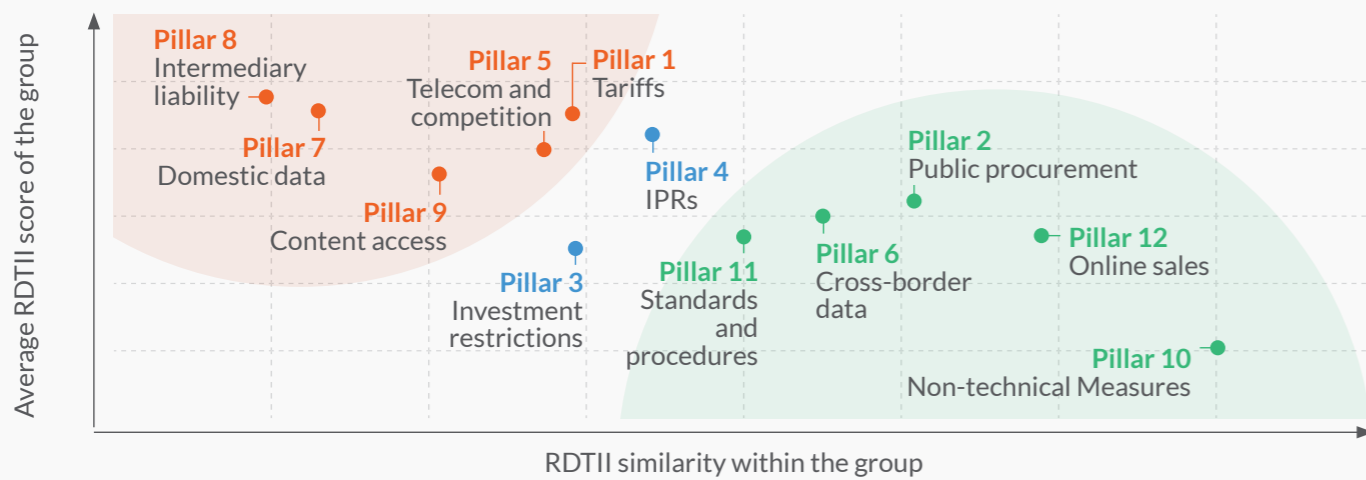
Average RDTII score of the group

Pillar 8
Intermediary liability

Pillar 5
Telecom and competition

Pillar 1
Tariffs

Pillar 7
Domestic data

Pillar 4
IPRs

Pillar 9
Content access

Pillar 2
Public procurement

Pillar 3
Investment restrictions

Pillar 11
Standards and procedures

Pillar 6
Cross-border data

Pillar 12
Online sales

Pillar 10
Non-technical Measures

RDTII similarity within the group